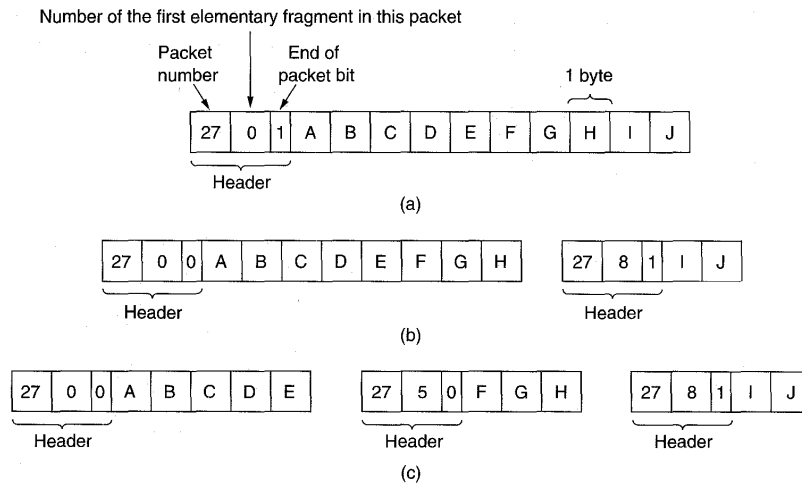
Number of the first elementary fragment in this packet

Packet number

End of packet bit

1 byte

| 27 | 0 | 1 | A | B | C | D | E | F | G | H | I | J |
|---|---|---|---|---|---|---|---|---|---|---|---|---|

Header

(a)

| 27 | 0 | 0 | A | B | C | D | E | F | G | H |
|---|---|---|---|---|---|---|---|---|---|---|

Header

| 27 | 8 | 1 | I | J |
|---|---|---|---|---|

Header

(b)

| 27 | 0 | 0 | A | B | C | D | E |
|---|---|---|---|---|---|---|---|

Header

| 27 | 5 | 0 | F | G | H |
|---|---|---|---|---|---|

Header

| 27 | 8 | 1 | I | J |
|---|---|---|---|---|

Header

(c)